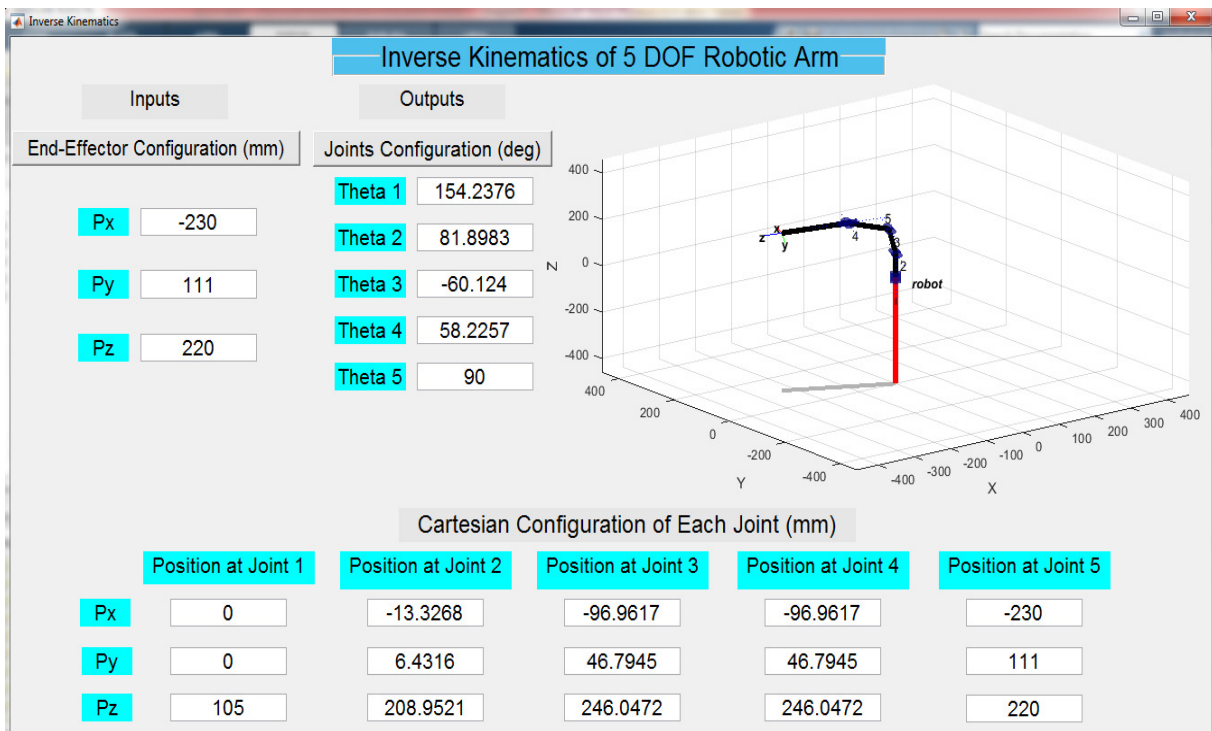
Inverse Kinematics

Inverse Kinematics of 5 DOF Robotic Arm

Inputs

Outputs

End-Effector Configuration (mm)

Joints Configuration (deg)

Px -230

Py 111

Pz 220

Theta 1 154.2376

Theta 2 81.8983

Theta 3 -60.124

Theta 4 58.2257

Theta 5 90

400
200
Z 0
-200
-400

x
z y
4
5
3
2
robot

400
200
0
-200
-400
Y

-400 -300 -200 -100 0 100 200 300 400
X

Cartesian Configuration of Each Joint (mm)

| | Position at Joint 1 | Position at Joint 2 | Position at Joint 3 | Position at Joint 4 | Position at Joint 5 |
|---|---|---|---|---|---|
| Px | 0 | -13.3268 | -96.9617 | -96.9617 | -230 |
| Py | 0 | 6.4316 | 46.7945 | 46.7945 | 111 |
| Pz | 105 | 208.9521 | 246.0472 | 246.0472 | 220 |